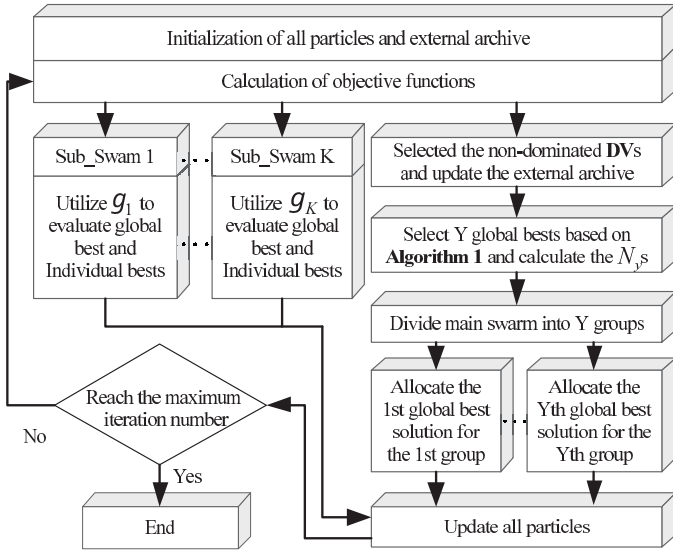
Initialization of all particles and external archive

Calculation of objective functions

Sub_Swam 1

Utilize $g_1$ to evaluate global best and Individual bests

Sub_Swam K

Utilize $g_K$ to evaluate global best and Individual bests

Selected the non-dominated **DV**s and update the external archive

Select Y global bests based on **Algorithm 1** and calculate the $N_y$s

Divide main swarm into Y groups

Allocate the 1st global best solution for the 1st group

Allocate the Yth global best solution for the Yth group

Reach the maximum iteration number

No

Yes

End

Update all particles